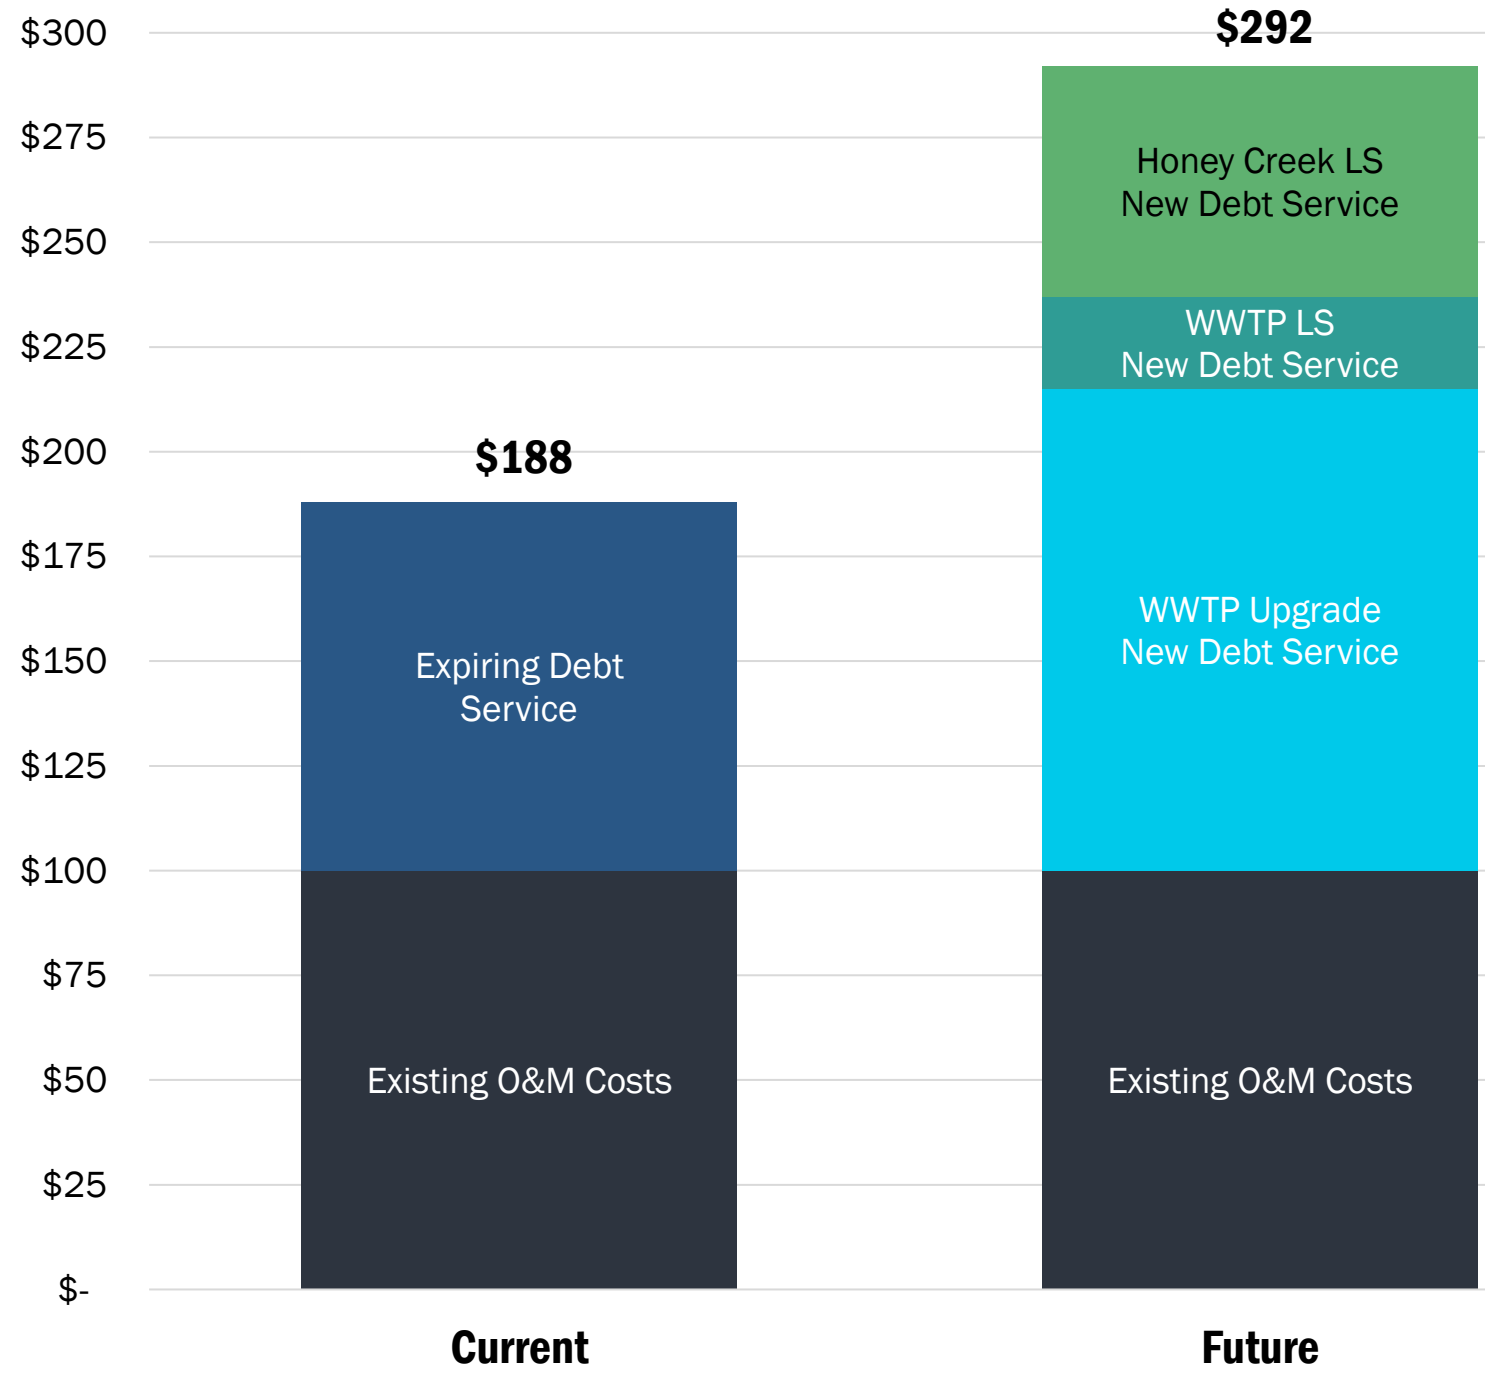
$300
$275
$250
$225
$200
$175
$150
$125
$100
$75
$50
$25
$-

$188

Expiring Debt Service

Existing O&M Costs

$292

Honey Creek LS New Debt Service

WWTP LS New Debt Service

WWTP Upgrade New Debt Service

Existing O&M Costs

Current

Future